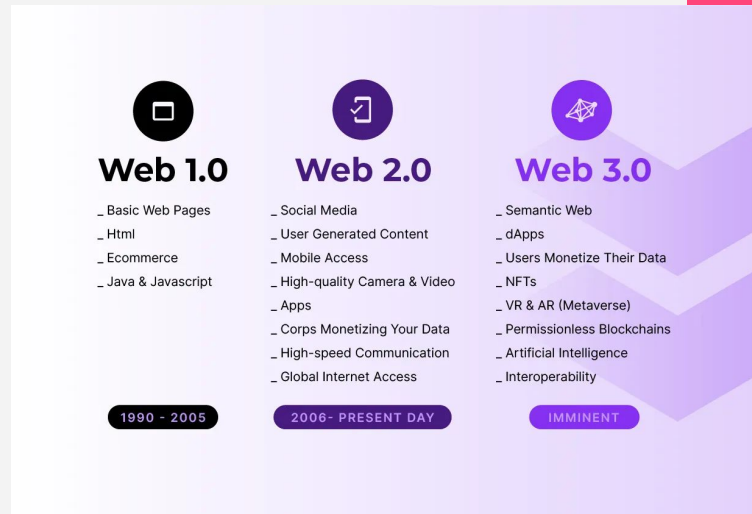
Web 1.0

_ Basic Web Pages
_ Html
_ Ecommerce
_ Java & Javascript

1990 - 2005

Web 2.0

_ Social Media
_ User Generated Content
_ Mobile Access
_ High-quality Camera & Video
_ Apps
_ Corps Monetizing Your Data
_ High-speed Communication
_ Global Internet Access

2006- PRESENT DAY

Web 3.0

_ Semantic Web
_ dApps
_ Users Monetize Their Data
_ NFTs
_ VR & AR (Metaverse)
_ Permissionless Blockchains
_ Artificial Intelligence
_ Interoperability

IMMINENT